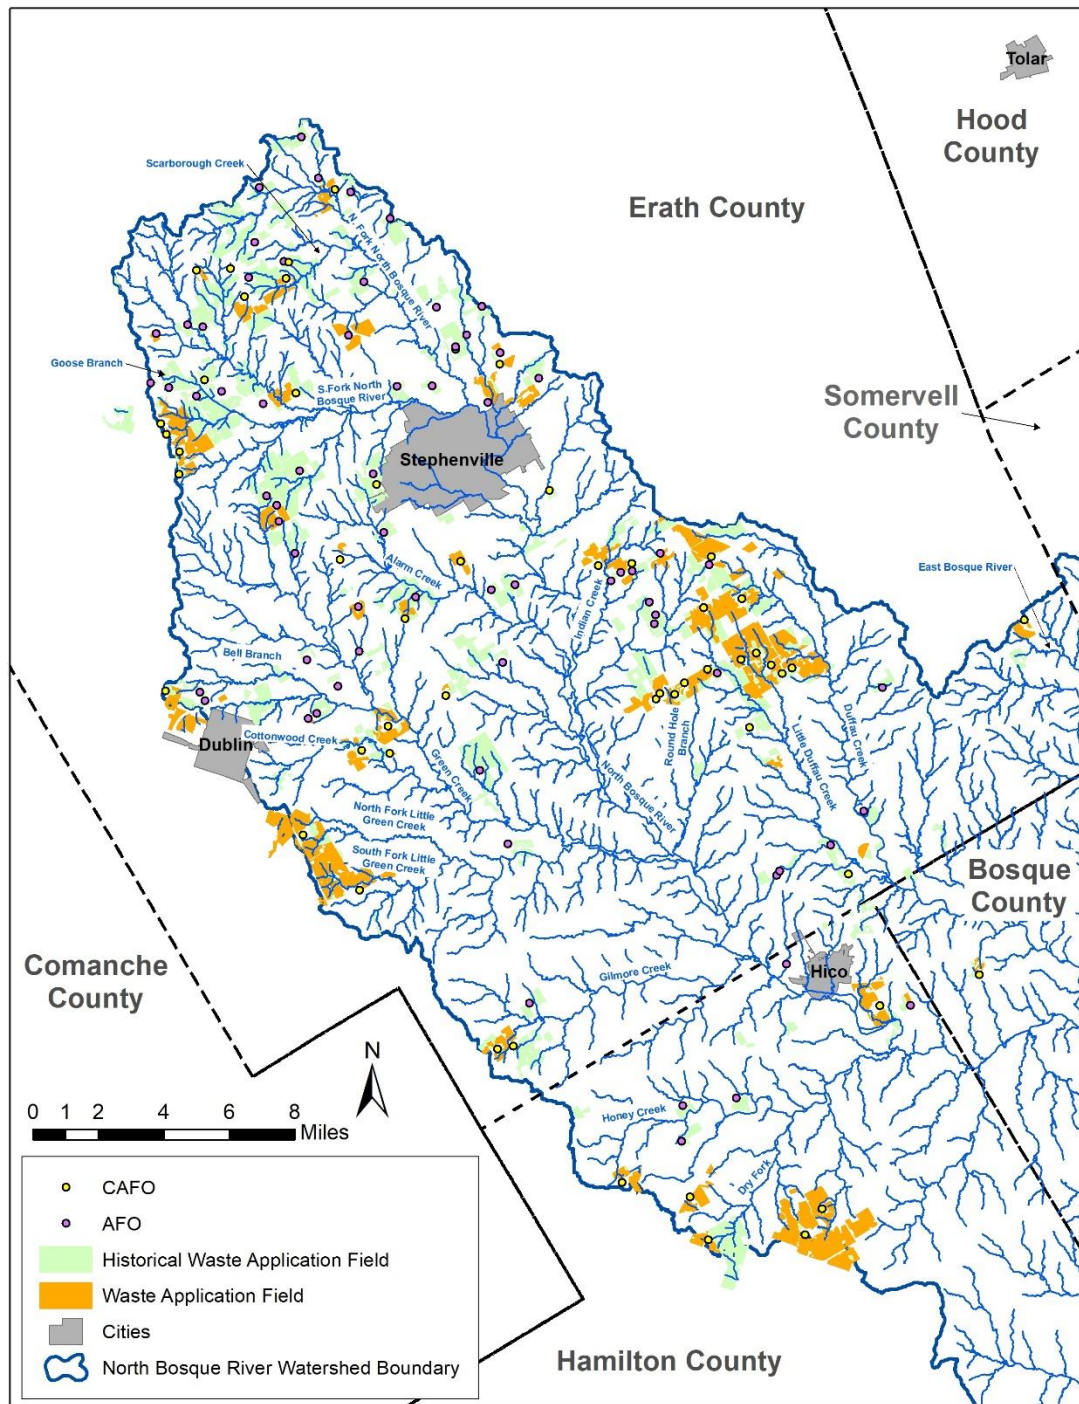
Tolar

Hood County

Erath County

Scarborough Creek

N. Fork North Bosque River

Goose Branch

S.Fork North Bosque River

Somervell County

Stephenville

Alarm Creek

Indian Creek

East Bosque River

Bell Branch

Dublin

Cottonwood Creek

Green Creek

Round Hole Branch

North Bosque River

Little Duffau Creek

Duffau Creek

North Fork Little Green Creek

South Fork Little Green Creek

Bosque County

Comanche County

Gilmore Creek

Hico

N

0 1 2 4 6 8 Miles

Honey Creek

Dry Fork

CAFO

AFO

Historical Waste Application Field

Waste Application Field

Cities

North Bosque River Watershed Boundary

Hamilton County